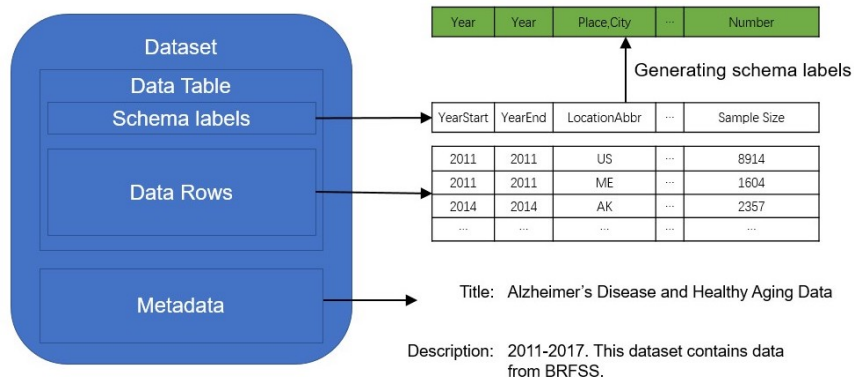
Dataset

Data Table

Schema labels

Data Rows

Metadata

| Year | Year | Place,City | ··· | Number |
|---|---|---|---|---|

Generating schema labels

| YearStart | YearEnd | LocationAbbr | ··· | Sample Size |
|---|---|---|---|---|

| 2011 | 2011 | US | ··· | 8914 |
|---|---|---|---|---|
| 2011 | 2011 | ME | ··· | 1604 |
| 2014 | 2014 | AK | ··· | 2357 |
| ··· | ··· | ··· | ··· | ··· |

Title: Alzheimer's Disease and Healthy Aging Data

Description: 2011-2017. This dataset contains data from BRFSS.